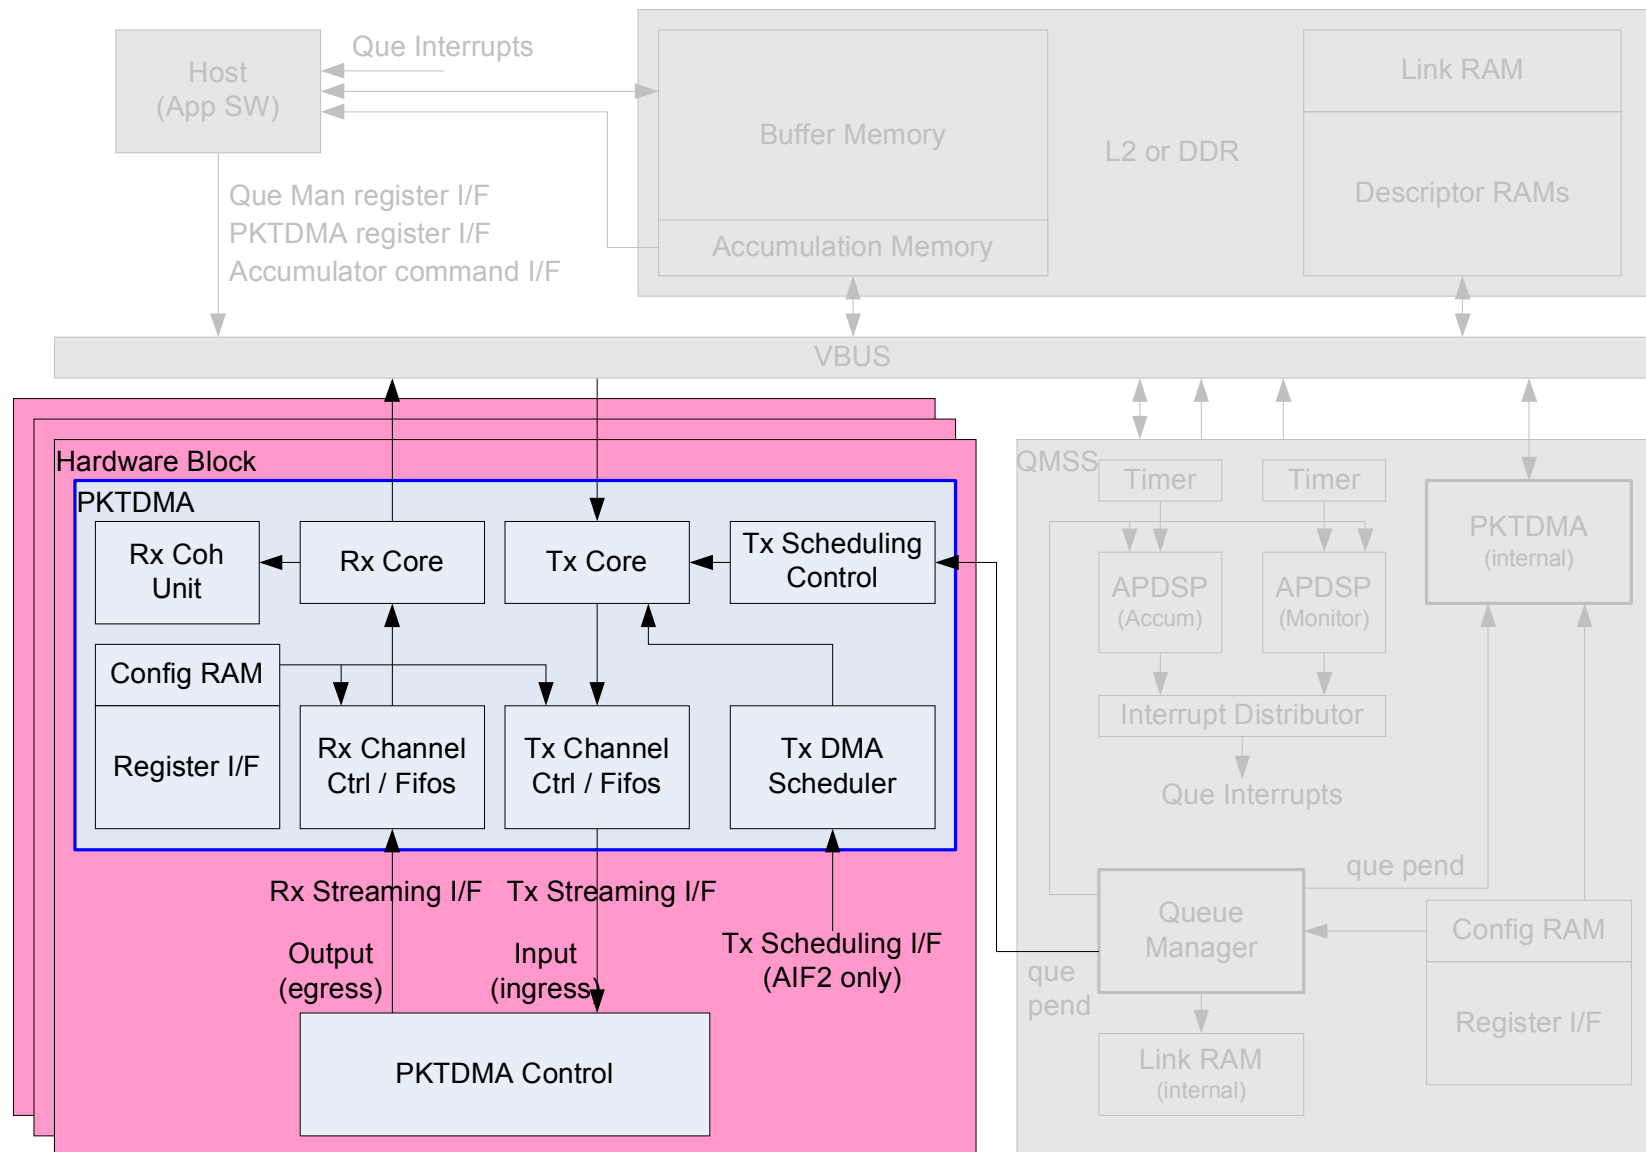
Host
(App SW)

Que Interrupts

Buffer Memory

Accumulation Memory

L2 or DDR

Link RAM

Descriptor RAMs

Que Man register I/F
PKTDMA register I/F
Accumulator command I/F

VBUS

Hardware Block

PKTDMA

Rx Coh Unit

Rx Core

Tx Core

Tx Scheduling Control

Config RAM

Register I/F

Rx Channel Ctrl / Fifos

Tx Channel Ctrl / Fifos

Tx DMA Scheduler

Rx Streaming I/F

Tx Streaming I/F

Output (egress)

Input (ingress)

Tx Scheduling I/F (AIF2 only)

PKTDMA Control

QMSS

Timer

Timer

APDSP (Accum)

APDSP (Monitor)

PKTDMA (internal)

Interrupt Distributor

Que Interrupts

que pend

Queue Manager

que pend

Config RAM

Register I/F

Link RAM (internal)